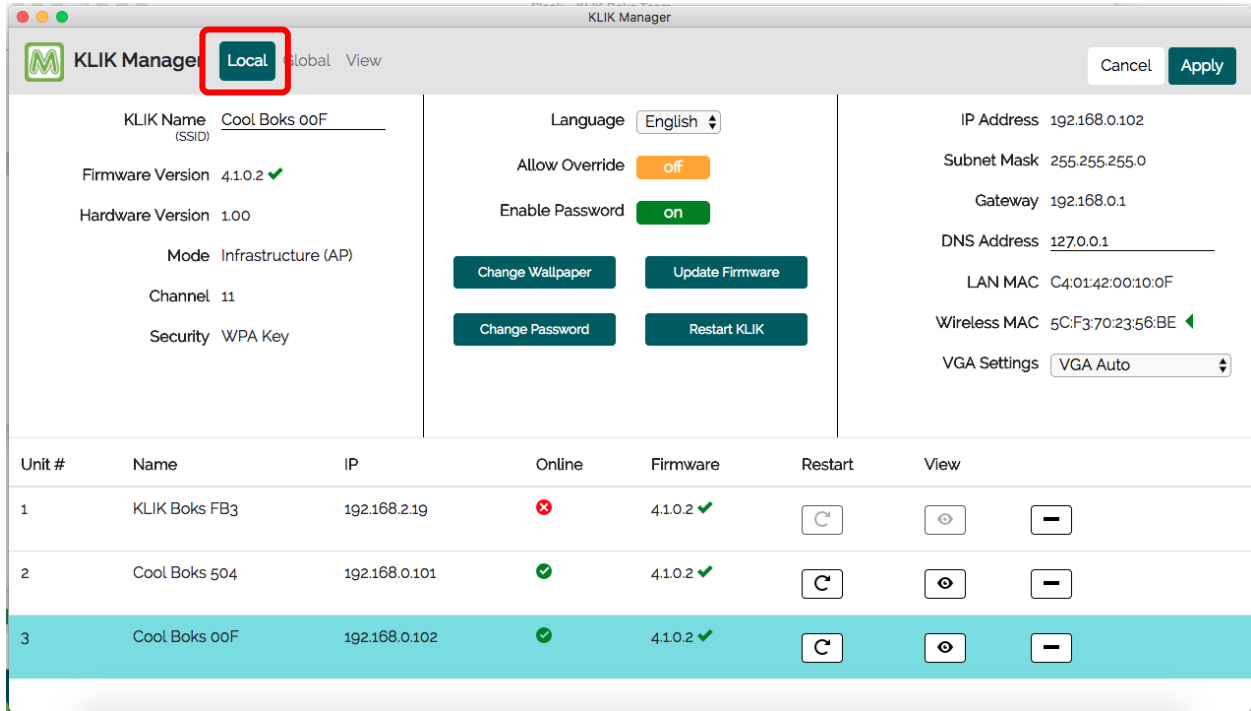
KLIK Manager

KLIK Manager Local Global View

Cancel Apply

KLIK Name (SSID) Cool Boks 00F

Firmware Version 4.1.0.2

Hardware Version 1.00

Mode Infrastructure (AP)

Channel 11

Security WPA Key

Language English

Allow Override off

Enable Password on

Change Wallpaper

Update Firmware

Change Password

Restart KLIK

IP Address 192.168.0.102

Subnet Mask 255.255.255.0

Gateway 192.168.0.1

DNS Address 127.0.0.1

LAN MAC C4:01:42:00:10:0F

Wireless MAC 5C:F3:70:23:56:BE

VGA Settings VGA Auto

| Unit # | Name | IP | Online | Firmware | Restart | View |
|---|---|---|---|---|---|---|
| 1 | KLIK Boks FB3 | 192.168.2.19 | | 4.1.0.2 | | |
| 2 | Cool Boks 504 | 192.168.0.101 | | 4.1.0.2 | | |
| 3 | Cool Boks 00F | 192.168.0.102 | | 4.1.0.2 | | |